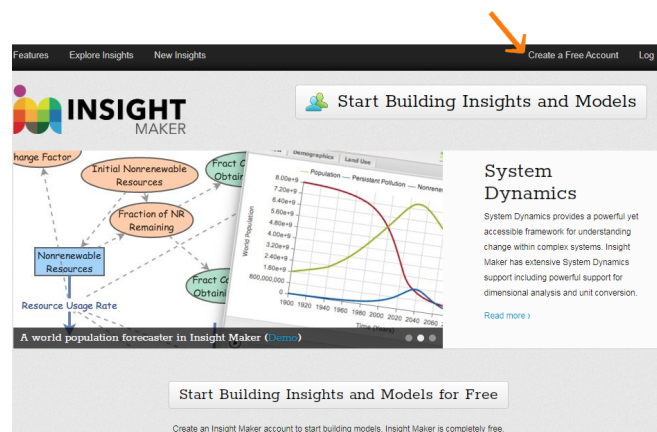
Features Explore Insights New Insights Create a Free Account Log

INSIGHT MAKER

Start Building Insights and Models

hange Factor

Initial Nonrenewable Resources

Fraction of NR Remaining

Nonrenewable Resources

Resource Usage Rate

Fract C Obtai

Fract C Obtaini

Demographics Land Use

Population — Persistent Pollution — Nonrene

World Population

8.00e+9
7.20e+9
6.40e+9
5.60e+9
4.80e+9
4.00e+9
3.20e+9
2.40e+9
1.60e+9
800,000,000
0

1900 1920 1940 1960 1980 2000 2020 2040 2060

Time (Years)

A world population forecaster in Insight Maker (Demo)

System Dynamics

System Dynamics provides a powerful yet accessible framework for understanding change within complex systems. Insight Maker has extensive System Dynamics support including powerful support for dimensional analysis and unit conversion.

Read more ›

Start Building Insights and Models for Free

Create an Insight Maker account to start building models. Insight Maker is completely free.